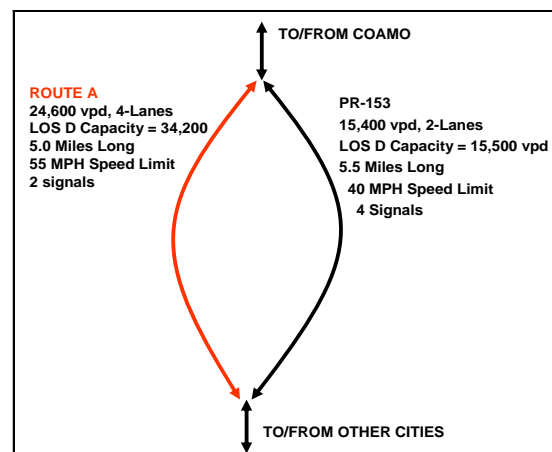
TO/FROM COAMO

ROUTE A
24,600 vpd, 4-Lanes
LOS D Capacity = 34,200
5.0 Miles Long
55 MPH Speed Limit
2 signals

PR-153
15,400 vpd, 2-Lanes
LOS D Capacity = 15,500 vpd
5.5 Miles Long
40 MPH Speed Limit
4 Signals

TO/FROM OTHER CITIES